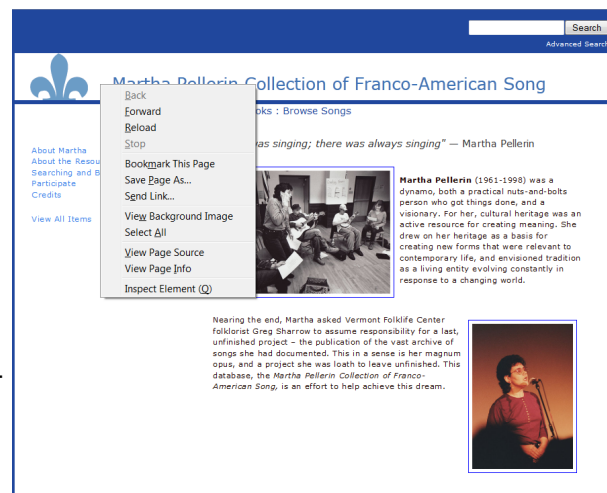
Search
Advanced Search

Martha Pellerin Collection of Franco-American Song

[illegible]oks : Browse Songs

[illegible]as singing; there was always singing" — Martha Pellerin

About Martha
About the Resou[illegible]
Searching and B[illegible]
Participate
Credits

View All Items

Back
Forward
Reload
Stop
Bookmark This Page
Save Page As...
Send Link...
View Background Image
Select All
View Page Source
View Page Info
Inspect Element (Q)

Martha Pellerin (1961-1998) was a dynamo, both a practical nuts-and-bolts person who got things done, and a visionary. For her, cultural heritage was an active resource for creating meaning. She drew on her heritage as a basis for creating new forms that were relevant to contemporary life, and envisioned tradition as a living entity evolving constantly in response to a changing world.

Nearing the end, Martha asked Vermont Folklife Center folklorist Greg Sharrow to assume responsibility for a last, unfinished project – the publication of the vast archive of songs she had documented. This in a sense is her magnum opus, and a project she was loath to leave unfinished. This database, the Martha Pellerin Collection of Franco-American Song, is an effort to help achieve this dream.